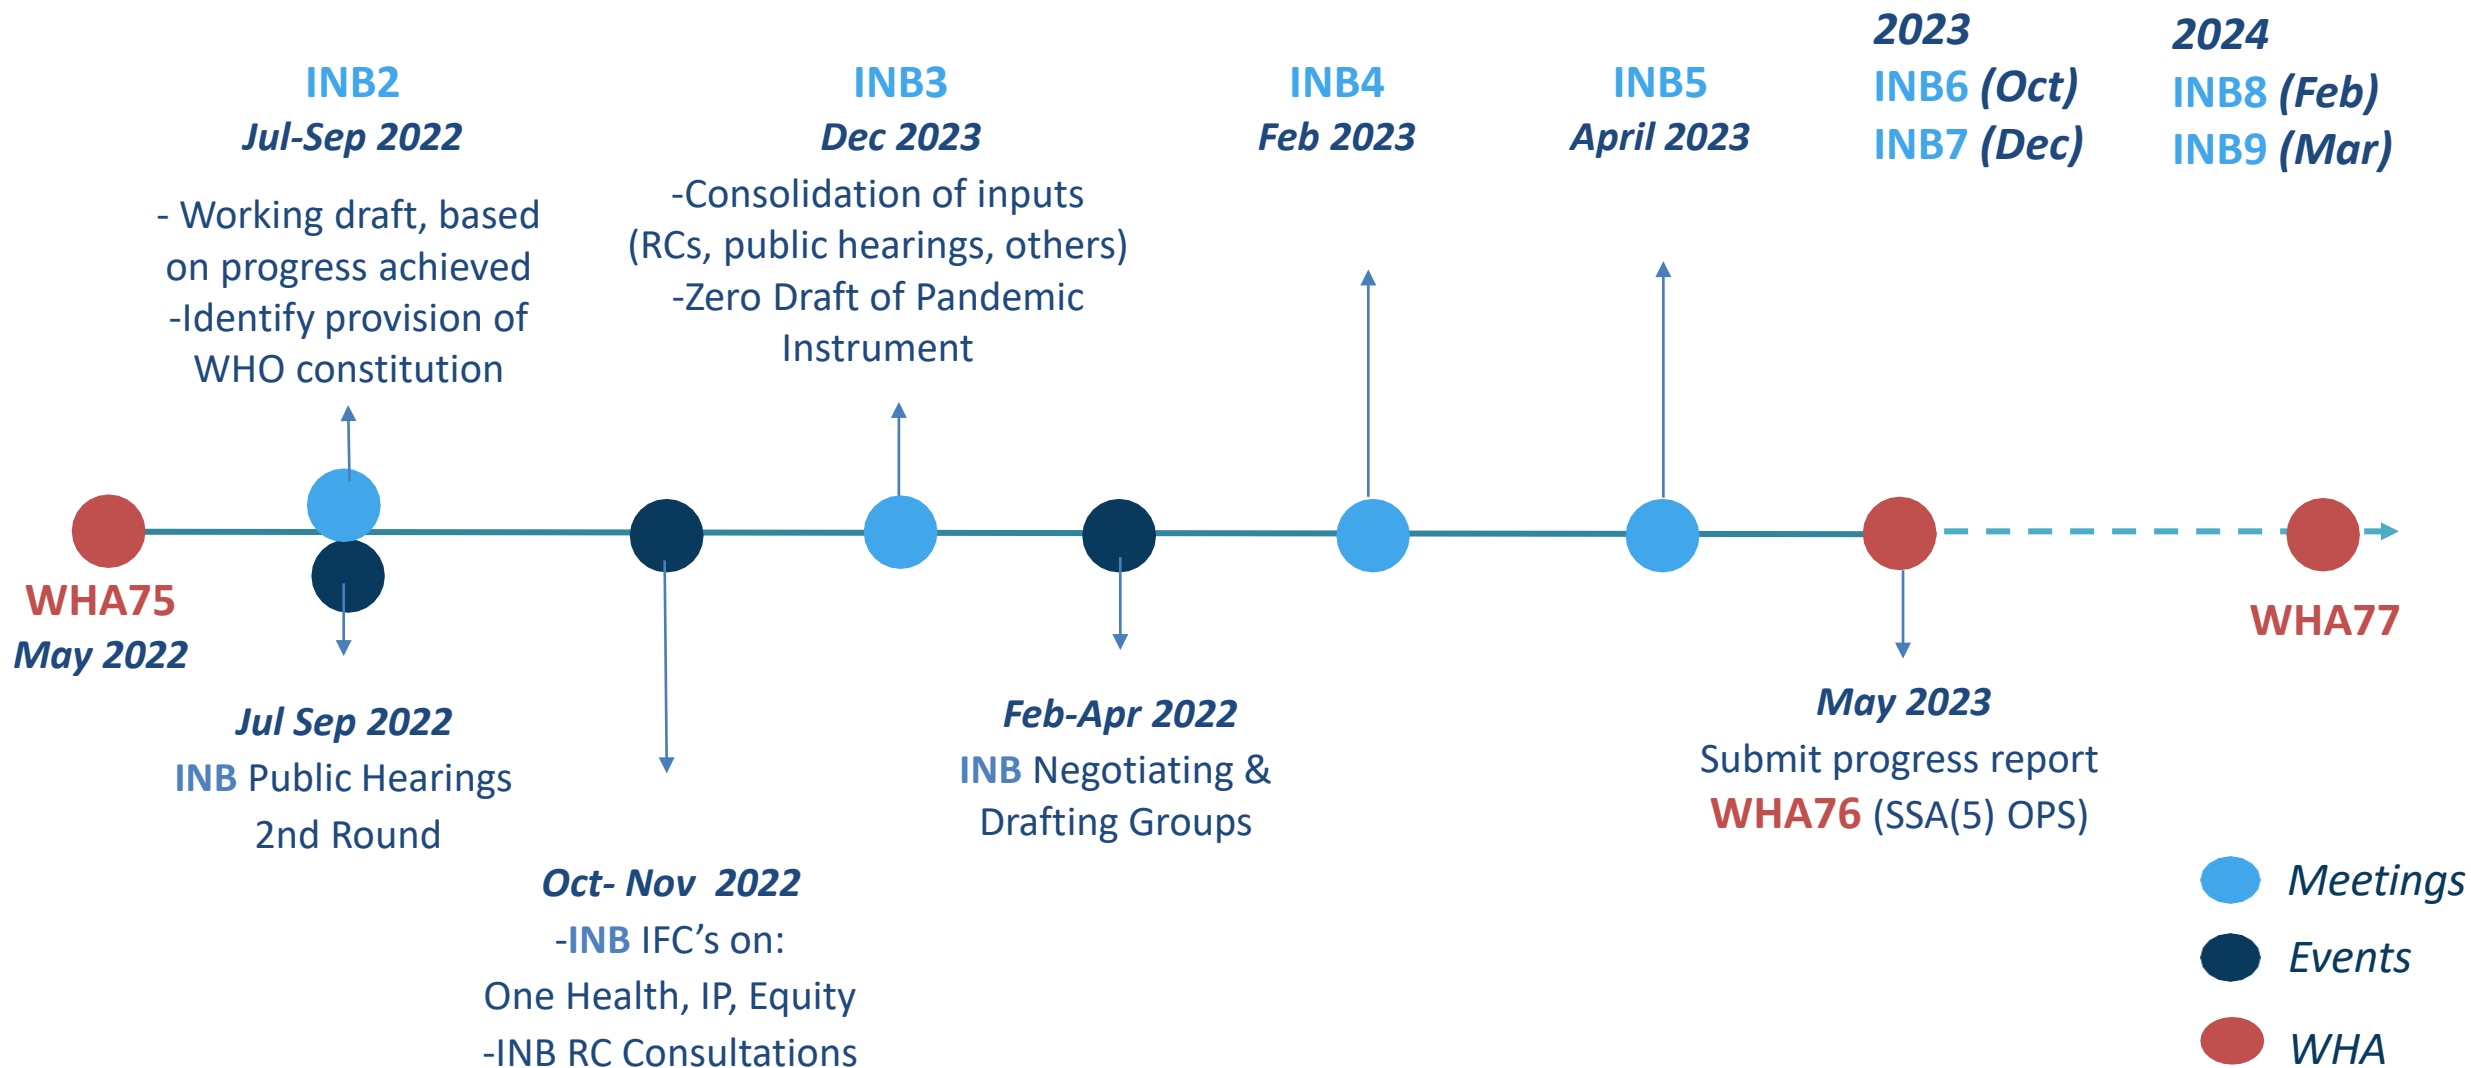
INB2
Jul-Sep 2022
- Working draft, based on progress achieved
-Identify provision of WHO constitution

INB3
Dec 2023
-Consolidation of inputs (RCs, public hearings, others)
-Zero Draft of Pandemic Instrument

INB4
Feb 2023

INB5
April 2023

2023
INB6 (Oct)
INB7 (Dec)

2024
INB8 (Feb)
INB9 (Mar)

WHA75
May 2022

Jul Sep 2022
INB Public Hearings 2nd Round

Oct- Nov 2022
-INB IFC's on:
One Health, IP, Equity
-INB RC Consultations

Feb-Apr 2022
INB Negotiating & Drafting Groups

May 2023
Submit progress report
WHA76 (SSA(5) OPS)

WHA77

Meetings
Events
WHA